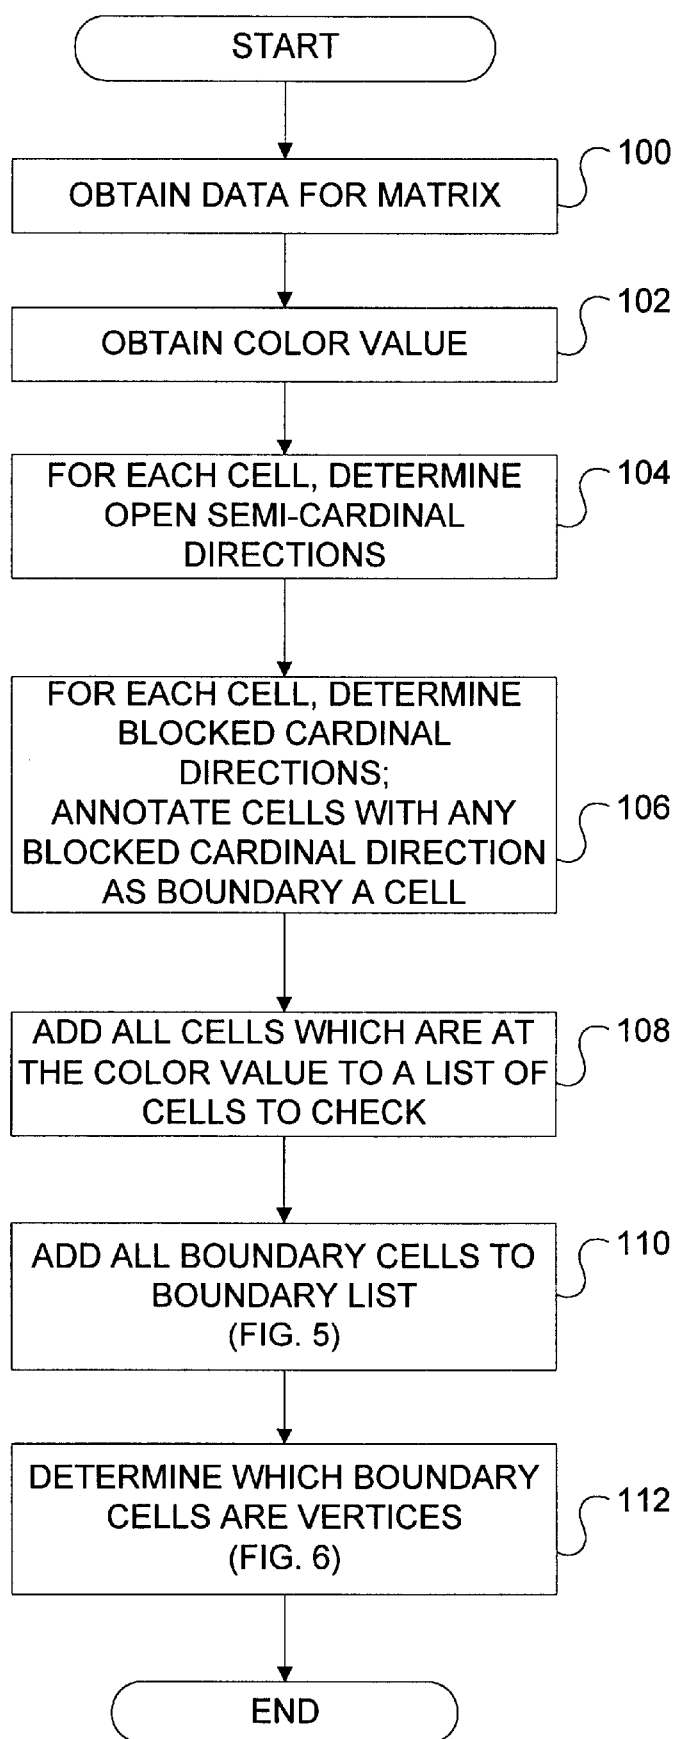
START

OBTAIN DATA FOR MATRIX

100

OBTAIN COLOR VALUE

102

FOR EACH CELL, DETERMINE OPEN SEMI-CARDINAL DIRECTIONS

104

FOR EACH CELL, DETERMINE BLOCKED CARDINAL DIRECTIONS; ANNOTATE CELLS WITH ANY BLOCKED CARDINAL DIRECTION AS BOUNDARY A CELL

106

ADD ALL CELLS WHICH ARE AT THE COLOR VALUE TO A LIST OF CELLS TO CHECK

108

ADD ALL BOUNDARY CELLS TO BOUNDARY LIST (FIG. 5)

110

DETERMINE WHICH BOUNDARY CELLS ARE VERTICES (FIG. 6)

112

END